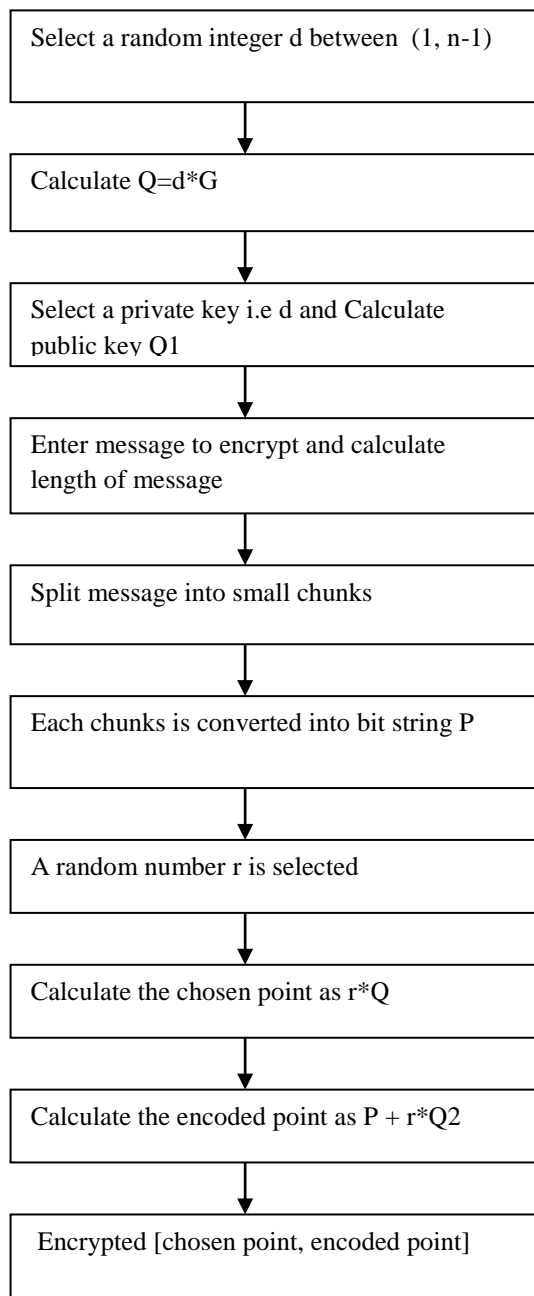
Select a random integer d between (1, n-1)

Calculate Q=d*G

Select a private key i.e d and Calculate public key Q1

Enter message to encrypt and calculate length of message

Split message into small chunks

Each chunks is converted into bit string P

A random number r is selected

Calculate the chosen point as r*Q

Calculate the encoded point as P + r*Q2

Encrypted [chosen point, encoded point]